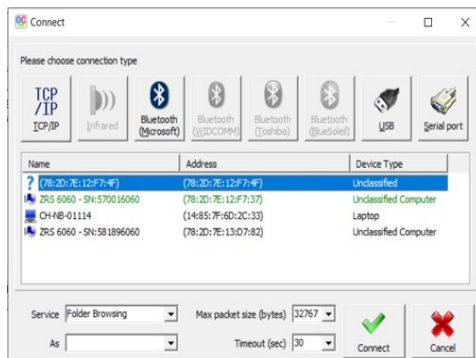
OC Connect

Please choose connection type

TCP/IP TCP/IP

Infrared

Bluetooth (Microsoft)

Bluetooth (WIDCOMM)

Bluetooth (Toshiba)

Bluetooth (BlueSoleil)

USB

Serial port

| Name | Address | Device Type |
|---|---|---|
| (78:2D:7E:12:F7:4F) | (78:2D:7E:12:F7:4F) | Unclassified |
| ZRS 6060 - SN:570016060 | (78:2D:7E:12:F7:37) | Unclassified Computer |
| CH-NB-01114 | (14:85:7F:6D:2C:33) | Laptop |
| ZRS 6060 - SN:581896060 | (78:2D:7E:13:D7:82) | Unclassified Computer |

Service Folder Browsing

As

Max packet size (bytes) 32767

Timeout (sec) 30

Connect

Cancel